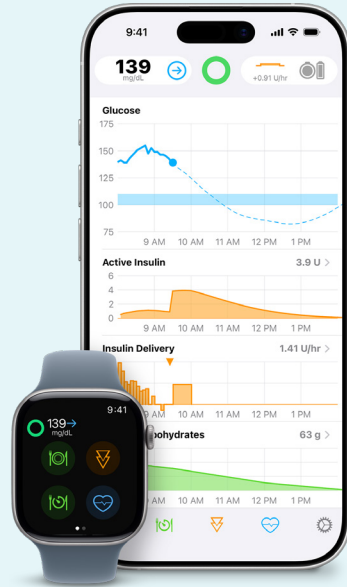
9:41

139
mg/dL

+0.91 U/hr

Glucose
175
150
125
100
75
9 AM 10 AM 11 AM 12 PM 1 PM

Active Insulin
3.9 U >
6
4
2
0
9 AM 10 AM 11 AM 12 PM 1 PM

Insulin Delivery
1.41 U/hr >
10 AM 11 AM 12 PM 1 PM

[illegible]bohydrates
63 g >
10 AM 11 AM 12 PM 1 PM

9:41
139
mg/dL